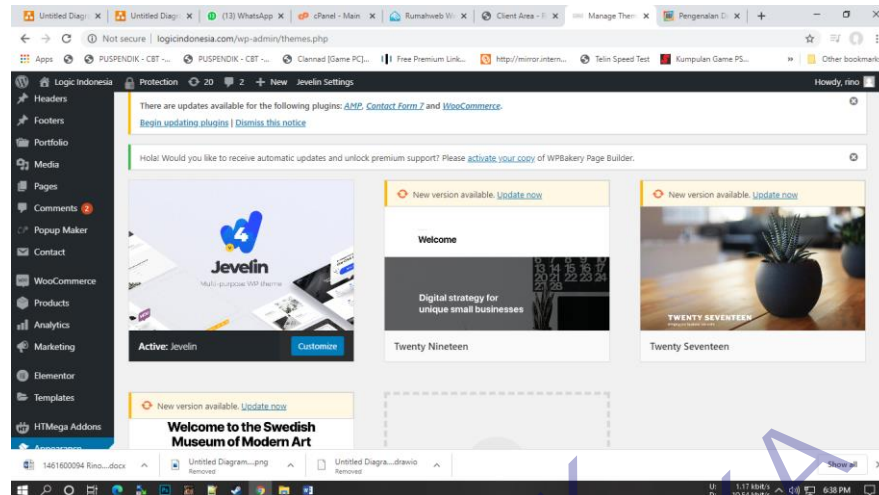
Untitled Diagr ×
Untitled Diagr ×
(13) WhatsApp ×
cPanel - Main ×
Rumahweb W ×
Client Area - ×
Manage Them ×
Pengenalan D ×
+

Not secure | logicindonesia.com/wp-admin/themes.php

Apps
PUSPENDIK - CBT -...
PUSPENDIK - CBT -...
Clannad [Game PC]...
Free Premium Link...
http://mirror.intern...
Telin Speed Test
Kumpulan Game PS...
Other bookmarks

Logic Indonesia
Protection
20
2
New
Jevelin Settings
Howdy, rino

Headers
Footers
Portfolio
Media
Pages
Comments 2
Popup Maker
Contact
WooCommerce
Products
Analytics
Marketing
Elementor
Templates
HTMega Addons

There are updates available for the following plugins: AMP, Contact Form 7 and WooCommerce.

Begin updating plugins | Dismiss this notice

Hola! Would you like to receive automatic updates and unlock premium support? Please activate your copy of WPBakery Page Builder.

Jevelin
Multi-purpose WP theme

Active: Jevelin
Customize

New version available. Update now

Welcome

Digital strategy for unique small businesses

Twenty Nineteen

New version available. Update now

TWENTY SEVENTEEN

Twenty Seventeen

New version available. Update now

Welcome to the Swedish Museum of Modern Art

1461600094 Rino....docx
Untitled Diagram....png
Removed
Untitled Diagra....drawio
Removed
Show all

6:38 PM